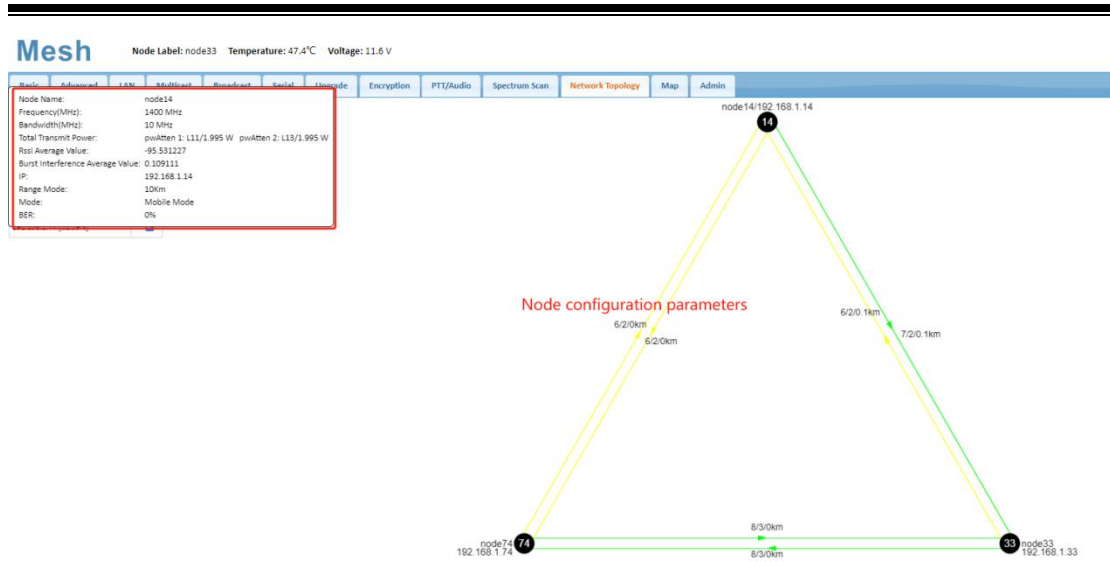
Mesh Node Label: node33 Temperature: 47.4℃ Voltage: 11.6 V

Basic Advanced LAN Multicast Broadcast Serial Upgrade Encryption PTT/Audio Spectrum Scan Network Topology Map Admin

| | |
|---|---|
| Node Name: | node14 |
| Frequency(MHz): | 1400 MHz |
| Bandwidth(MHz): | 10 MHz |
| Total Transmit Power: | pwAtten 1: L11/1.995 W pwAtten 2: L13/1.995 W |
| Rssi Average Value: | -95.531227 |
| Burst Interference Average Value: | 0.109111 |
| IP: | 192.168.1.14 |
| Range Mode: | 10Km |
| Mode: | Mobile Mode |
| BER: | 0% |

node14/192.168.1.14
14

Node configuration parameters

6/2/0km
6/2/0km
6/2/0.1km
7/2/0.1km

node74
192.168.1.74
74

8/3/0km
8/3/0km

33
node33
192.168.1.33